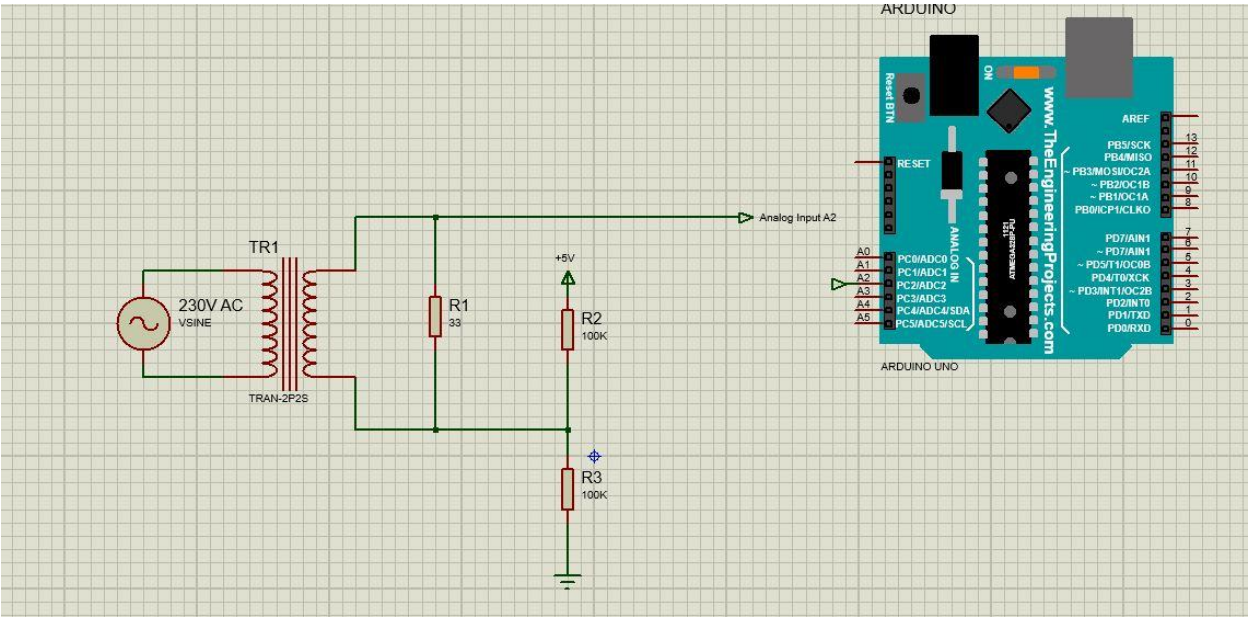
ARDUINO

TR1

230V AC
VSINE

TRAN-2P2S

R1
33

+5V

R2
100K

R3
100K

Analog Input A2

Reset BTN

ON

www.TheEngineeringProjects.com

RESET

AREF

PB5/SCK
PB4/MISO
~ PB3/MOSI/OC2A
~ PB2/OC1B
~ PB1/OC1A
PB0/ICP1/CLKO

13
12
11
10
9
8

ANALOG IN

1121
ATMEGA328P-PU

A0
A1
A2
A3
A4
A5

PC0/ADC0
PC1/ADC1
PC2/ADC2
PC3/ADC3
PC4/ADC4/SDA
PC5/ADC5/SCL

PD7/AIN1
~ PD7/AIN1
~ PD5/T1/OC0B
PD4/T0/XCK
~ PD3/INT1/OC2B
PD2/INT0
PD1/TXD
PD0/RXD

7
6
5
4
3
2
1
0

ARDUINO UNO